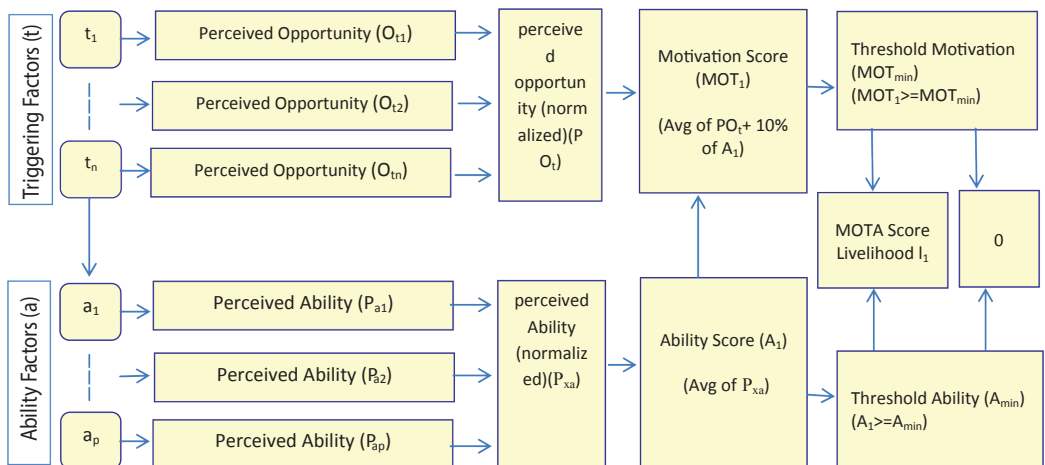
Triggering Factors (t)

$t_1$

Perceived Opportunity ($O_{t1}$)

Perceived Opportunity ($O_{t2}$)

$t_n$

Perceived Opportunity ($O_{tn}$)

perceived opportunity (normalized)(P$O_t$)

Motivation Score ($MOT_1$)

(Avg of $PO_t$+ 10% of $A_1$)

Threshold Motivation ($MOT_{min}$) ($MOT_1$>=$MOT_{min}$)

MOTA Score Livelihood $l_1$

0

Ability Factors (a)

$a_1$

Perceived Ability ($P_{a1}$)

Perceived Ability ($P_{a2}$)

$a_p$

Perceived Ability ($P_{ap}$)

perceived Ability (normalized)($P_{xa}$)

Ability Score ($A_1$)

(Avg of $P_{xa}$)

Threshold Ability ($A_{min}$) ($A_1$>=$A_{min}$)